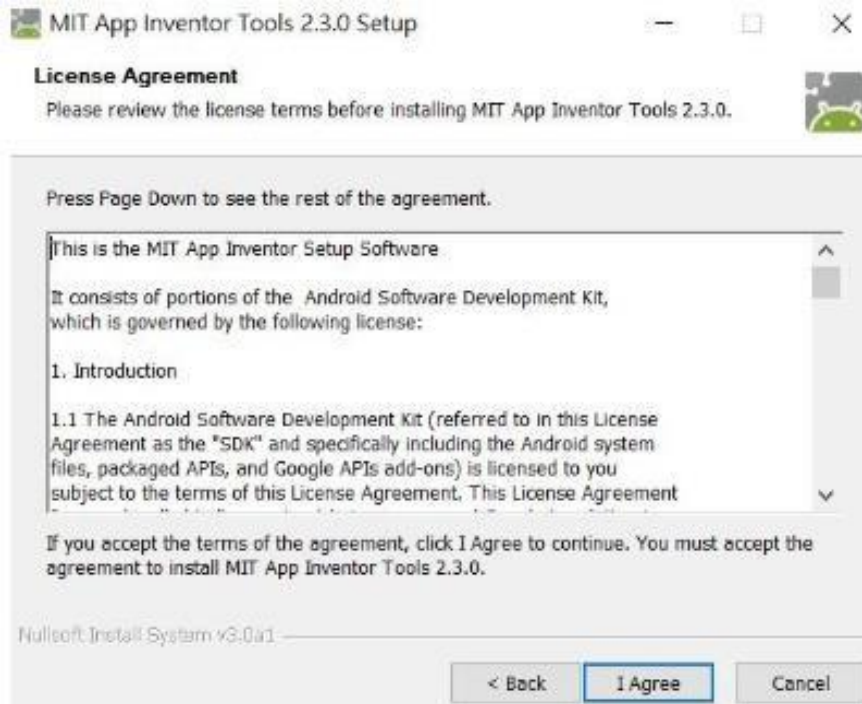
MIT App Inventor Tools 2.3.0 Setup

License Agreement

Please review the license terms before installing MIT App Inventor Tools 2.3.0.

Press Page Down to see the rest of the agreement.

This is the MIT App Inventor Setup Software

It consists of portions of the Android Software Development Kit, which is governed by the following license:

1. Introduction

1.1 The Android Software Development Kit (referred to in this License Agreement as the "SDK" and specifically including the Android system files, packaged APIs, and Google APIs add-ons) is licensed to you subject to the terms of this License Agreement. This License Agreement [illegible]

If you accept the terms of the agreement, click I Agree to continue. You must accept the agreement to install MIT App Inventor Tools 2.3.0.

Nullsoft Install System v3.0a1

< Back

I Agree

Cancel